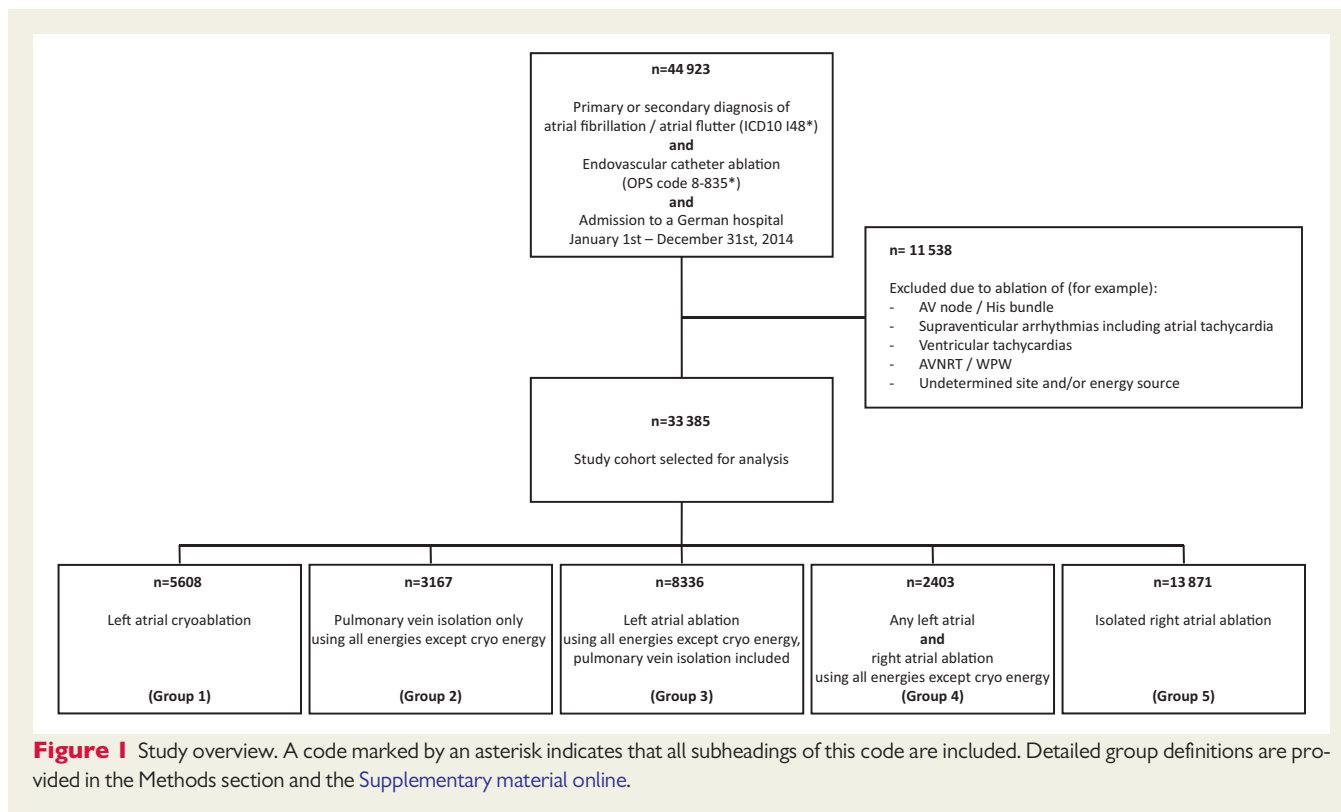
n=44 923

Primary or secondary diagnosis of atrial fibrillation / atrial flutter (ICD10 I48*)
and
Endovascular catheter ablation (OPS code 8-835*)
and
Admission to a German hospital January 1st – December 31st, 2014

n= 11 538

Excluded due to ablation of (for example):
- AV node / His bundle
- Supraventicular arrhythmias including atrial tachycardia
- Ventricular tachycardias
- AVNRT / WPW
- Undetermined site and/or energy source

n=33 385

Study cohort selected for analysis

n=5608

Left atrial cryoablation

(Group 1)

n=3167

Pulmonary vein isolation only using all energies except cryo energy

(Group 2)

n=8336

Left atrial ablation using all energies except cryo energy, pulmonary vein isolation included

(Group 3)

n=2403

Any left atrial
and
right atrial ablation using all energies except cryo energy
(Group 4)

n=13 871

Isolated right atrial ablation

(Group 5)

Figure 1 Study overview. A code marked by an asterisk indicates that all subheadings of this code are included. Detailed group definitions are provided in the Methods section and the Supplementary material online.